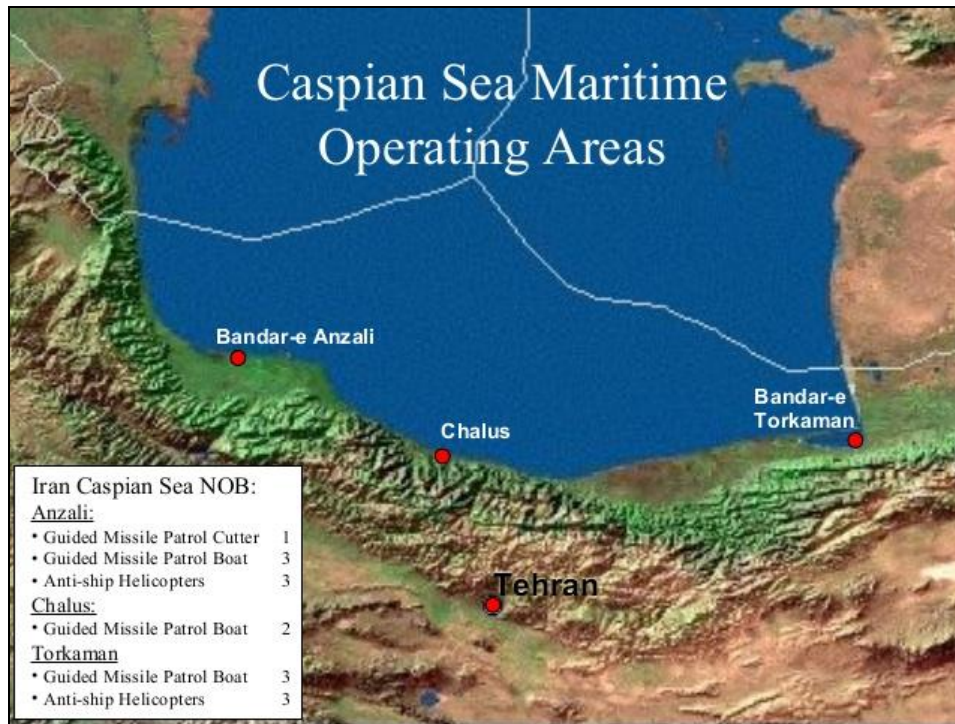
Caspian Sea Maritime Operating Areas

Bandar-e Anzali

Chalus

Bandar-e Torkaman

Tehran

Iran Caspian Sea NOB:

Anzali:
• Guided Missile Patrol Cutter 1
• Guided Missile Patrol Boat 3
• Anti-ship Helicopters 3

Chalus:
• Guided Missile Patrol Boat 2

Torkaman
• Guided Missile Patrol Boat 3
• Anti-ship Helicopters 3